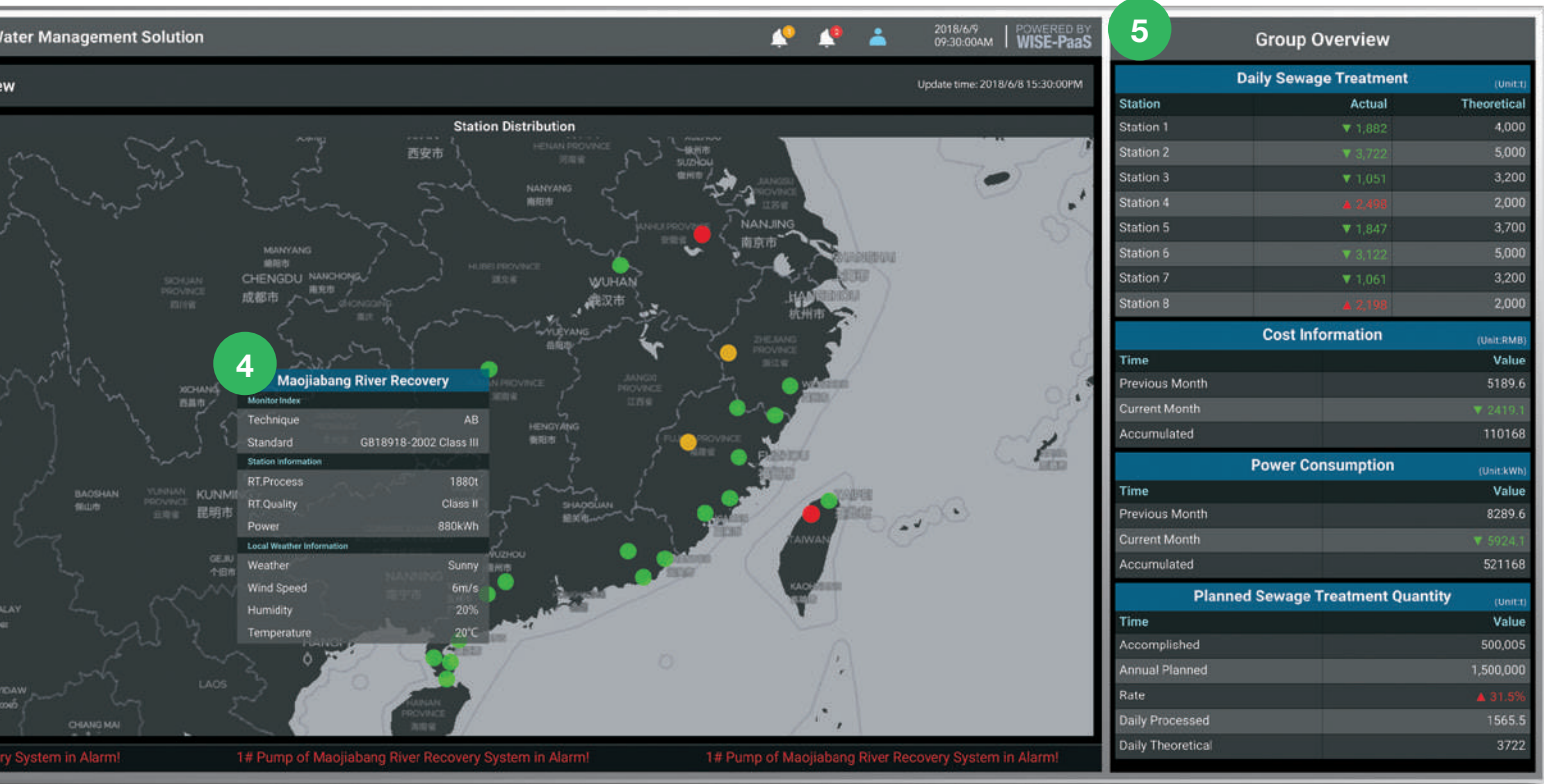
Vater Management Solution

2018/6/9 09:30:00AM | POWERED BY WISE-PaaS

ew

Update time: 2018/6/8 15:30:00PM

Station Distribution

西安市 HENAN PROVINCE 河南省 SUZHOU NANYANG 南阳市 JIANGSU PROVINCE ANHUI PROVINCE NANJING 南京市 MIANYANG SICHUAN PROVINCE CHENGDU 成都市 NANCHONG HUBEI PROVINCE WUHAN 武汉市 HANGZHOU 杭州市 YUEYANG ZHEJIANG PROVINCE JIANGXI PROVINCE XICHANG 西昌市 HENGYANG FUJIAN PROVINCE FUZHOU BAOSHAN YUNNAN PROVINCE KUNMING 昆明市 SHAOGUAN TAIPEI TAIWAN GEJIU WUZHOU NANNING LAOS HANOI HAINAN PROVINCE KAOHSIUNG CHIANG MAI

4

Maojiabang River Recovery

Monitor Index

Technique AB

Standard G818918-2002 Class III

Station information

RT.Process 1880t

RT.Quality Class II

Power 880kWh

Local Weather Information

Weather Sunny

Wind Speed 6m/s

Humidity 20%

Temperature 20°C

ry System in Alarm! 1# Pump of Maojiabang River Recovery System in Alarm! 1# Pump of Maojiabang River Recovery System in Alarm!

5

Group Overview

Daily Sewage Treatment (Unit:t)

| Station | Actual | Theoretical |
|---|---|---|
| Station 1 | ▼ 1,882 | 4,000 |
| Station 2 | ▼ 3,722 | 5,000 |
| Station 3 | ▼ 1,051 | 3,200 |
| Station 4 | ▲ 2,490 | 2,000 |
| Station 5 | ▼ 1,847 | 3,700 |
| Station 6 | ▼ 3,122 | 5,000 |
| Station 7 | ▼ 1,061 | 3,200 |
| Station 8 | ▲ 2,198 | 2,000 |

Cost Information (Unit:RMB)

| Time | Value |
|---|---|
| Previous Month | 5189.6 |
| Current Month | ▼ 2419.1 |
| Accumulated | 110168 |

Power Consumption (Unit:kWh)

| Time | Value |
|---|---|
| Previous Month | 8289.6 |
| Current Month | ▼ 5924.1 |
| Accumulated | 521168 |

Planned Sewage Treatment Quantity (Unit:t)

| Time | Value |
|---|---|
| Accomplished | 500,005 |
| Annual Planned | 1,500,000 |
| Rate | ▲ 31.5% |
| Daily Processed | 1565.5 |
| Daily Theoretical | 3722 |